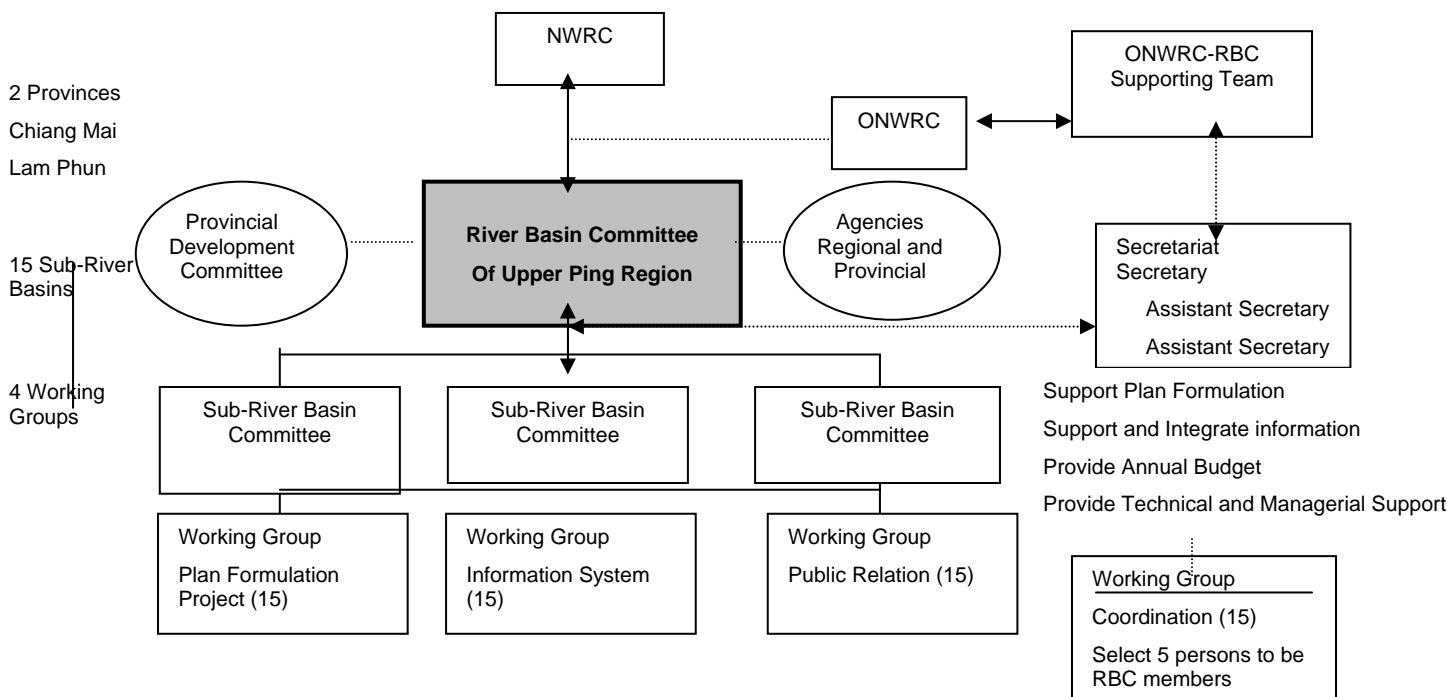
NWRC

ONWRC-RBC Supporting Team

2 Provinces

Chiang Mai

Lam Phun

ONWRC

Provincial Development Committee

River Basin Committee Of Upper Ping Region

Agencies Regional and Provincial

Secretariat Secretary

Assistant Secretary

Assistant Secretary

15 Sub-River Basins

4 Working Groups

Sub-River Basin Committee

Sub-River Basin Committee

Sub-River Basin Committee

Support Plan Formulation

Support and Integrate information

Provide Annual Budget

Provide Technical and Managerial Support

Working Group

Plan Formulation Project (15)

Working Group

Information System (15)

Working Group

Public Relation (15)

Working Group

Coordination (15)

Select 5 persons to be RBC members